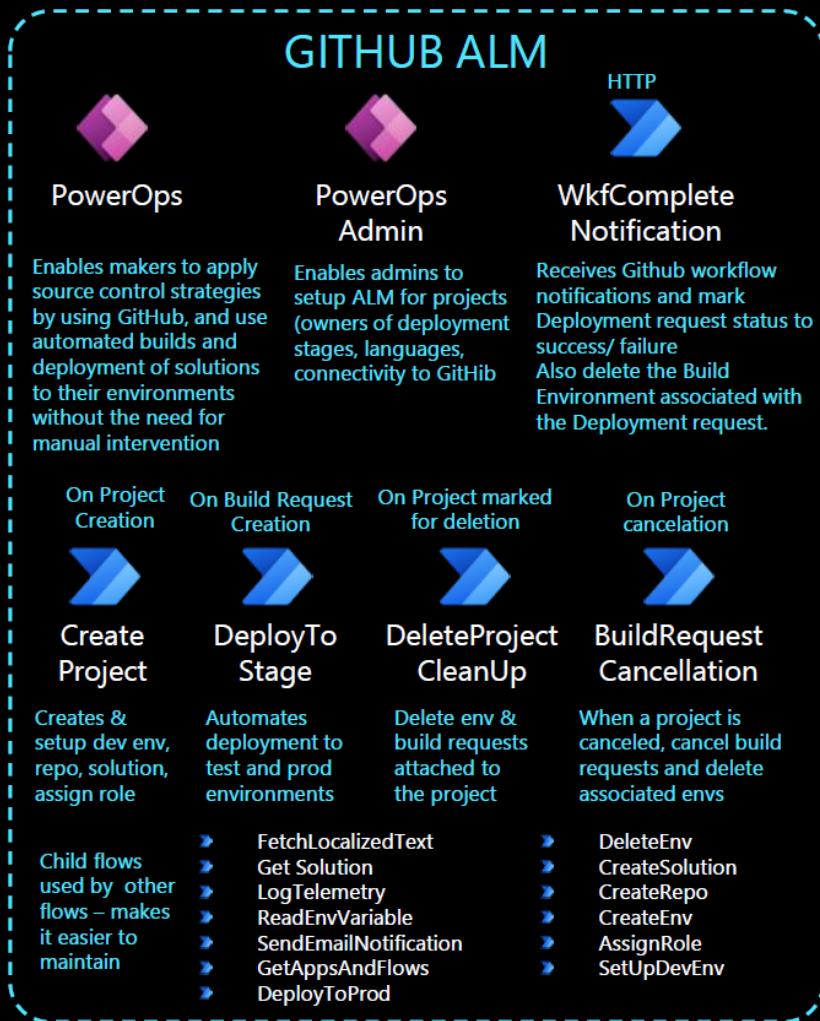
GITHUB ALM

PowerOps

Enables makers to apply source control strategies by using GitHub, and use automated builds and deployment of solutions to their environments without the need for manual intervention

PowerOps Admin

Enables admins to setup ALM for projects (owners of deployment stages, languages, connectivity to GitHib

HTTP

WkfComplete Notification

Receives Github workflow notifications and mark Deployment request status to success/ failure
Also delete the Build Environment associated with the Deployment request.

On Project Creation

Create Project

Creates & setup dev env, repo, solution, assign role

On Build Request Creation

DeployTo Stage

Automates deployment to test and prod environments

On Project marked for deletion

DeleteProject CleanUp

Delete env & build requests attached to the project

On Project cancelation

BuildRequest Cancellation

When a project is canceled, cancel build requests and delete associated envs

Child flows used by other flows – makes it easier to maintain

FetchLocalizedText
Get Solution
LogTelemetry
ReadEnvVariable
SendEmailNotification
GetAppsAndFlows
DeployToProd

DeleteEnv
CreateSolution
CreateRepo
CreateEnv
AssignRole
SetUpDevEnv